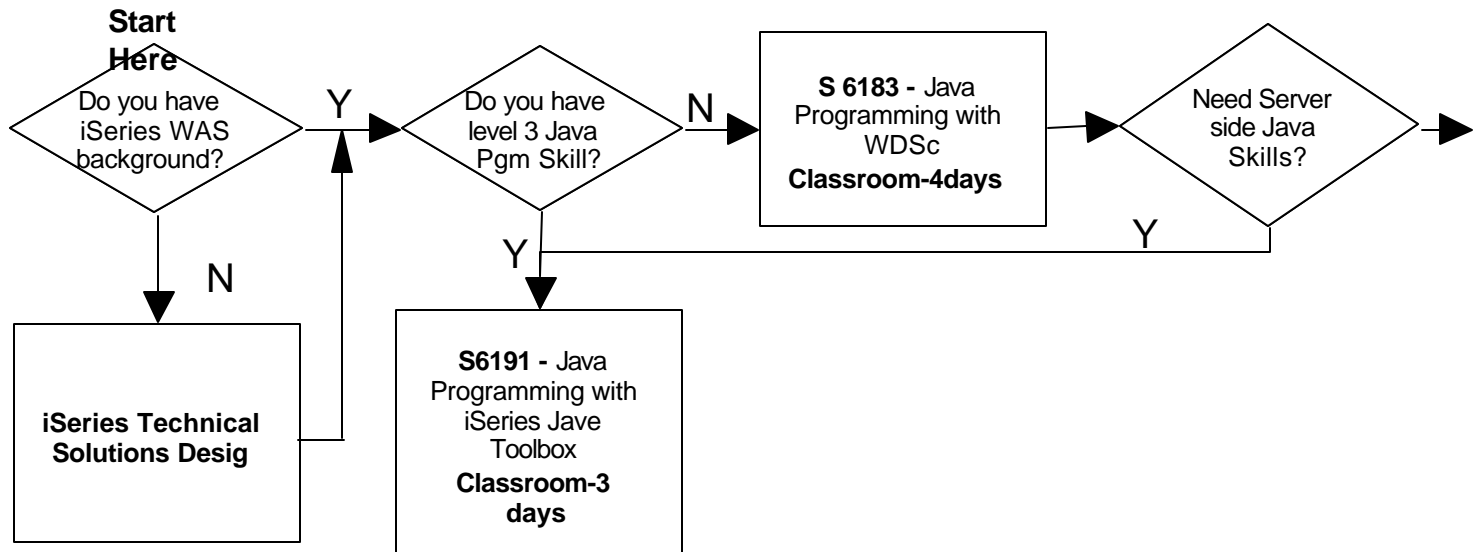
Start Here

Do you have iSeries WAS background?

Y

Do you have level 3 Java Pgm Skill?

N

S 6183 - Java Programming with WDSc Classroom-4days

Need Server side Java Skills?

Y

Y

N

iSeries Technical Solutions Desig

S6191 - Java Programming with iSeries Jave Toolbox Classroom-3 days